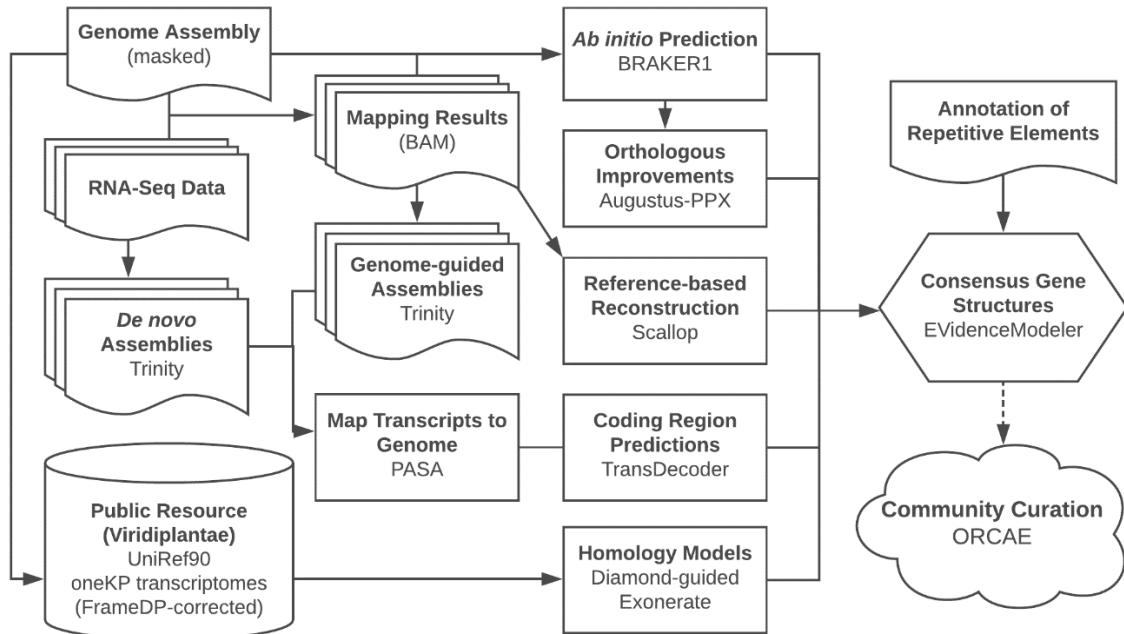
Genome Assembly
(masked)

Ab initio Prediction
BRAKER1

Mapping Results
(BAM)

Orthologous Improvements
Augustus-PPX

Annotation of Repetitive Elements

RNA-Seq Data

Genome-guided Assemblies
Trinity

Reference-based Reconstruction
Scallop

Consensus Gene Structures
EVidenceModeler

De novo Assemblies
Trinity

Map Transcripts to Genome
PASA

Coding Region Predictions
TransDecoder

Public Resource (Viridiplantae)
UniRef90
oneKP transcriptomes
(FrameDP-corrected)

Homology Models
Diamond-guided
Exonerate

Community Curation
ORCAE